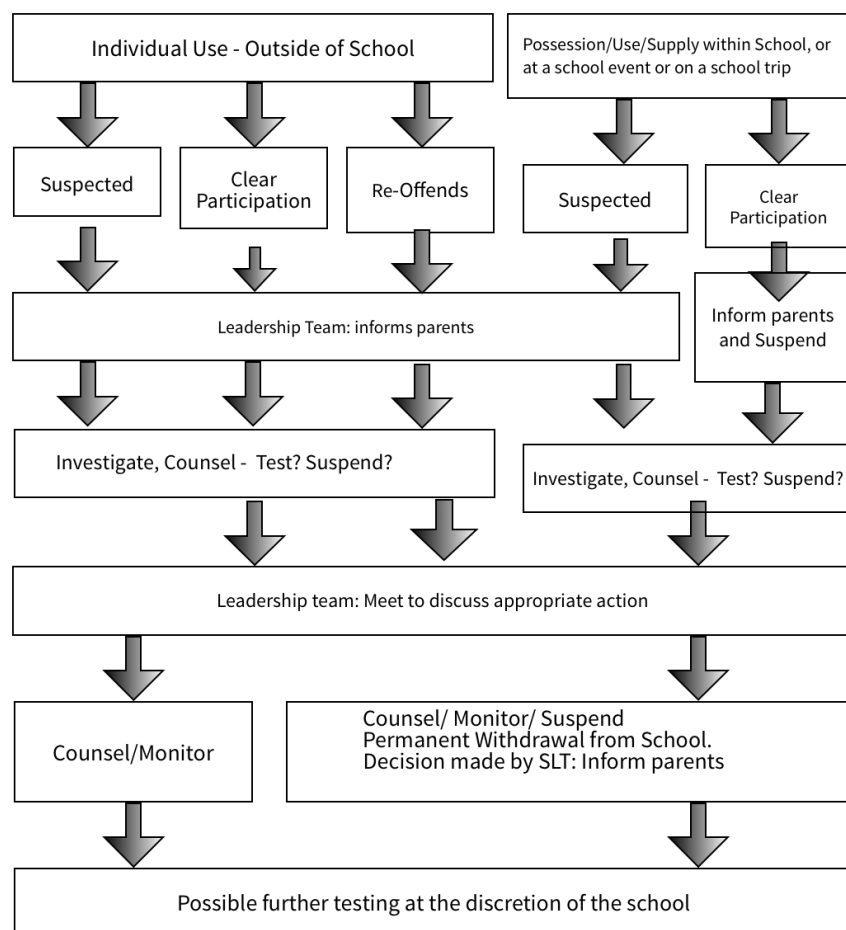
Individual Use - Outside of School

Possession/Use/Supply within School, or at a school event or on a school trip

Suspected

Clear Participation

Re-Offends

Suspected

Clear Participation

Leadership Team: informs parents

Inform parents and Suspend

Investigate, Counsel - Test? Suspend?

Investigate, Counsel - Test? Suspend?

Leadership team: Meet to discuss appropriate action

Counsel/Monitor

Counsel/ Monitor/ Suspend
Permanent Withdrawal from School.
Decision made by SLT: Inform parents

Possible further testing at the discretion of the school